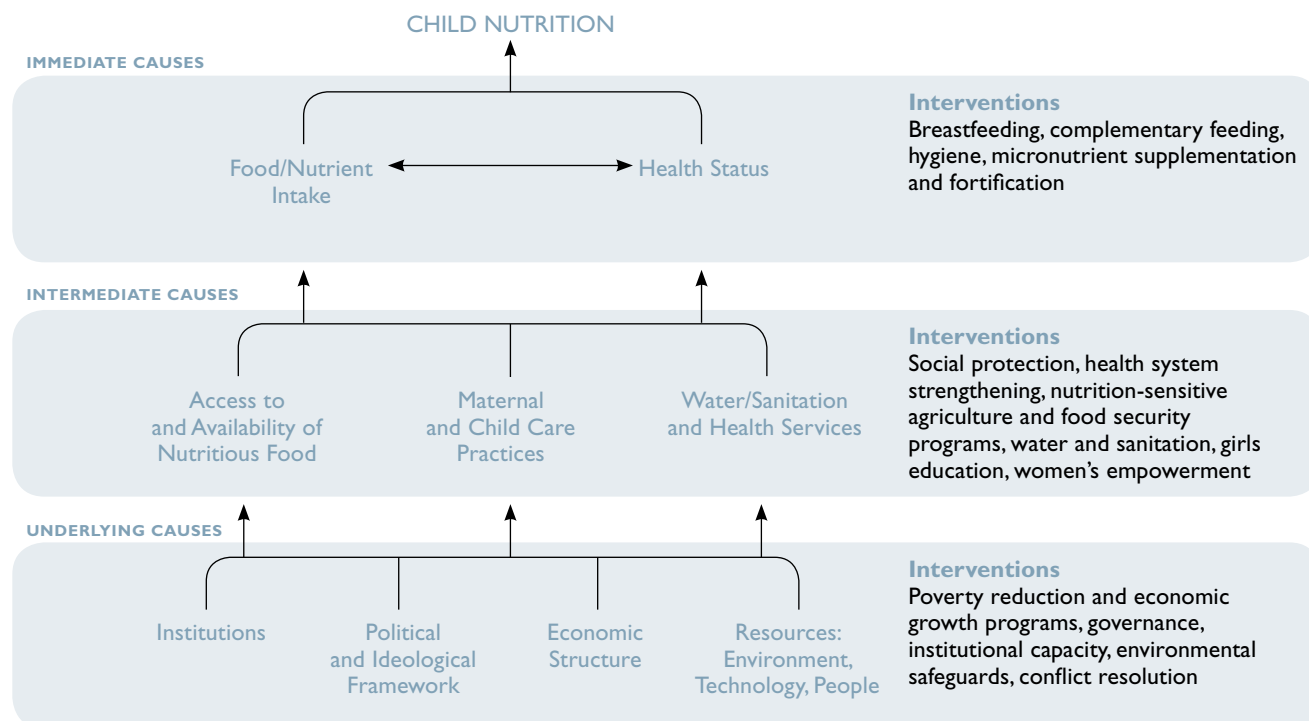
CHILD NUTRITION

IMMEDIATE CAUSES

Food/Nutrient Intake

Health Status

Interventions
Breastfeeding, complementary feeding, hygiene, micronutrient supplementation and fortification

INTERMEDIATE CAUSES

Access to and Availability of Nutritious Food

Maternal and Child Care Practices

Water/Sanitation and Health Services

Interventions
Social protection, health system strengthening, nutrition-sensitive agriculture and food security programs, water and sanitation, girls education, women's empowerment

UNDERLYING CAUSES

Institutions

Political and Ideological Framework

Economic Structure

Resources: Environment, Technology, People

Interventions
Poverty reduction and economic growth programs, governance, institutional capacity, environmental safeguards, conflict resolution